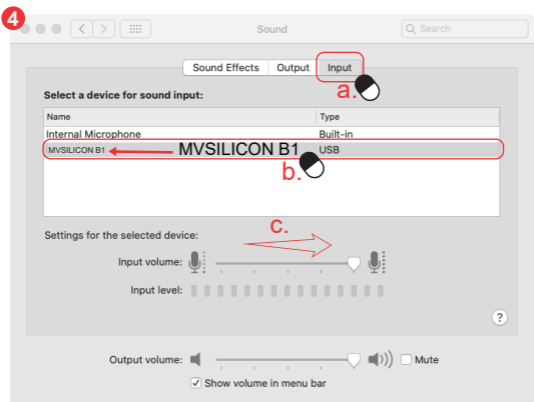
4

Sound

Search

Sound Effects | Output | Input

a.

Select a device for sound input:

| Name | Type |
|---|---|
| Internal Microphone | Built-in |
| MVSILICON B1 | USB |

MVSILICON B1

b.

c.

Settings for the selected device:

Input volume:

Input level:

?

Output volume:

Mute

Show volume in menu bar